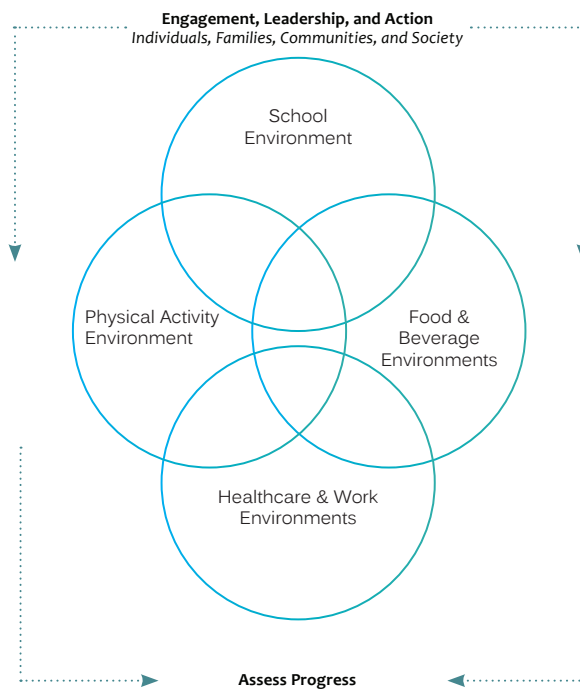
Engagement, Leadership, and Action
Individuals, Families, Communities, and Society

School Environment

Physical Activity Environment

Food & Beverage Environments

Healthcare & Work Environments

Assess Progress